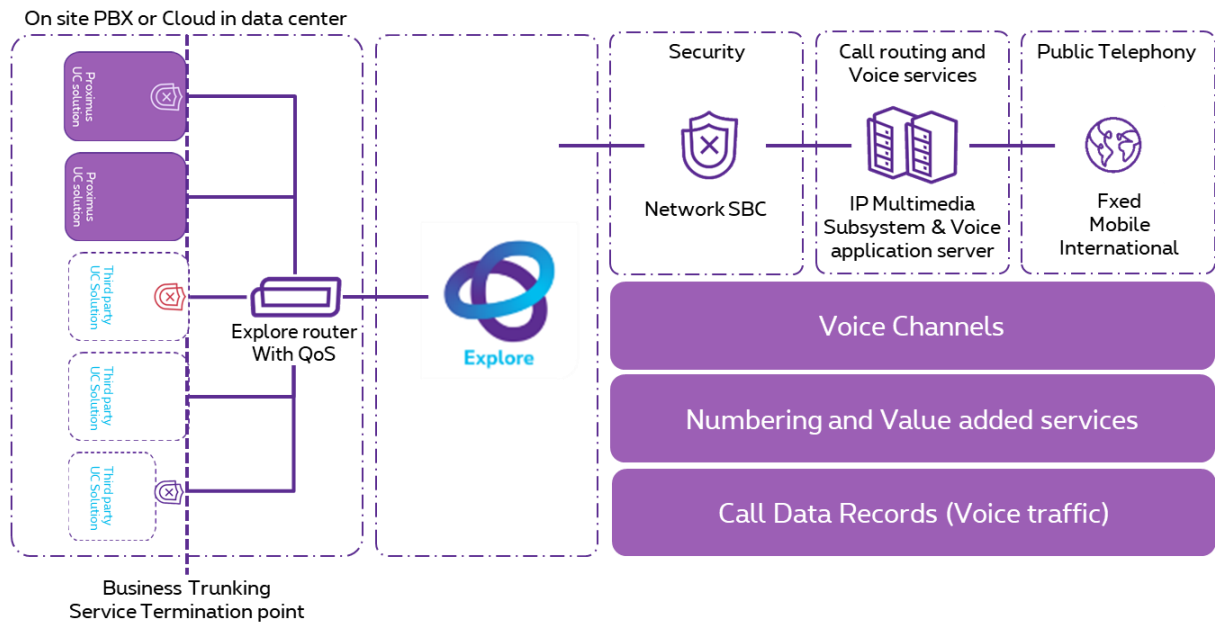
On site PBX or Cloud in data center

Proximus UC solution

Proximus UC solution

Third party UC Solution

Third party UC Solution

Third party UC Solution

Explore router With QoS

Explore

Security

Network SBC

Call routing and Voice services

IP Multimedia Subsystem & Voice application server

Public Telephony

Fxed Mobile International

Voice Channels

Numbering and Value added services

Call Data Records (Voice traffic)

Business Trunking Service Termination point